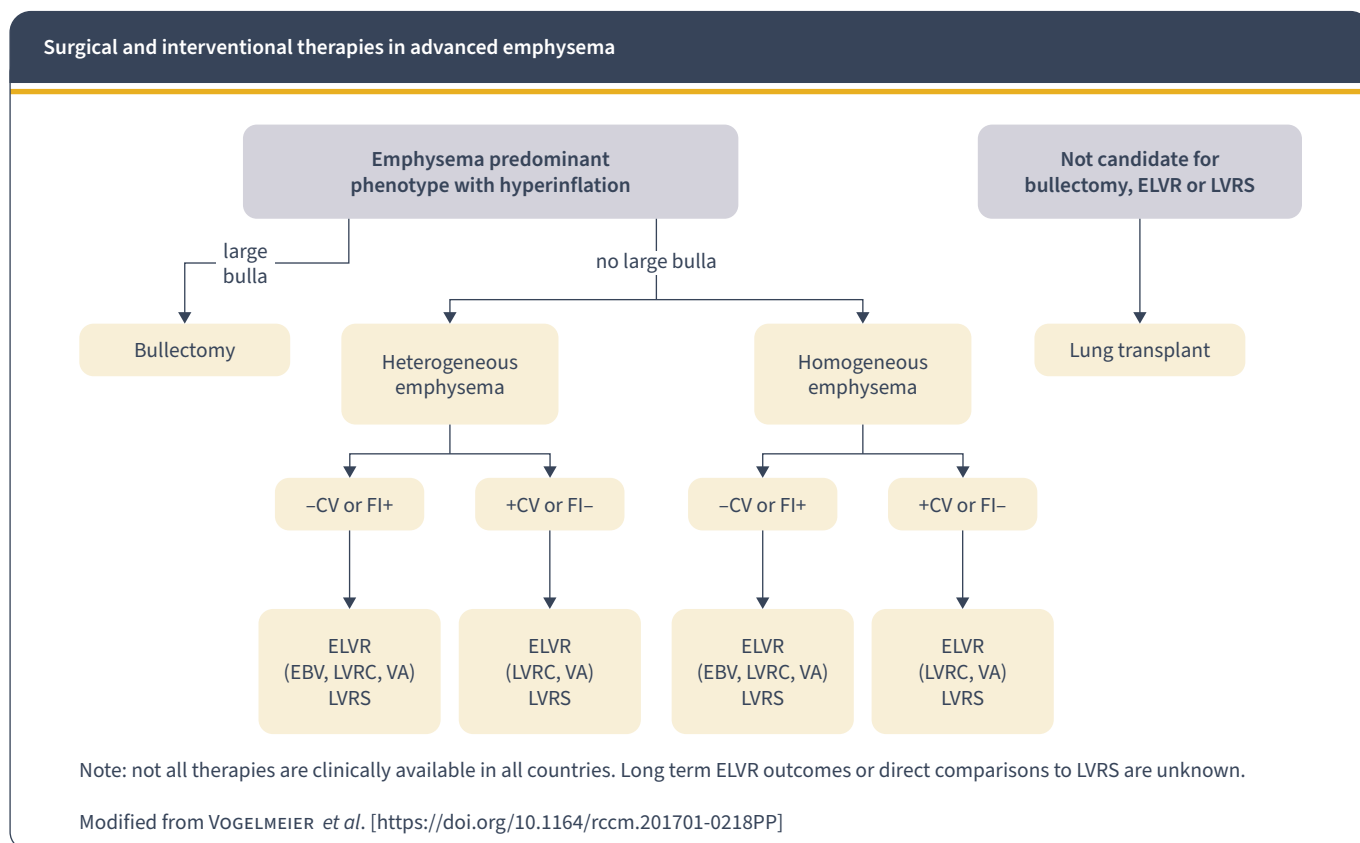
Surgical and interventional therapies in advanced emphysema

Emphysema predominant phenotype with hyperinflation

Not candidate for bullectomy, ELVR or LVRS

large bulla

no large bulla

Bullectomy

Heterogeneous emphysema

Homogeneous emphysema

Lung transplant

–CV or FI+

+CV or FI–

–CV or FI+

+CV or FI–

ELVR (EBV, LVRC, VA) LVRS

ELVR (LVRC, VA) LVRS

ELVR (EBV, LVRC, VA) LVRS

ELVR (LVRC, VA) LVRS

Note: not all therapies are clinically available in all countries. Long term ELVR outcomes or direct comparisons to LVRS are unknown.

Modified from Vogelmeier *et al*. [https://doi.org/10.1164/rccm.201701-0218PP]